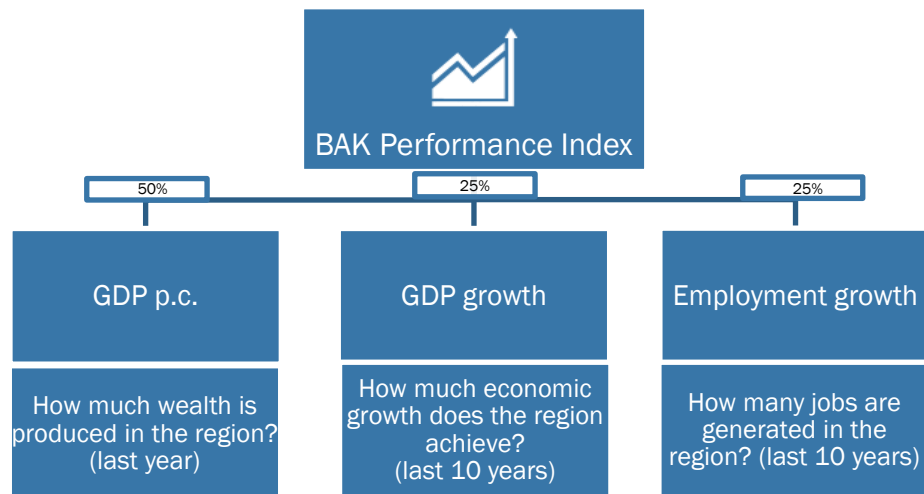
BAK Performance Index

50%

25%

25%

GDP p.c.

How much wealth is produced in the region? (last year)

GDP growth

How much economic growth does the region achieve? (last 10 years)

Employment growth

How many jobs are generated in the region? (last 10 years)